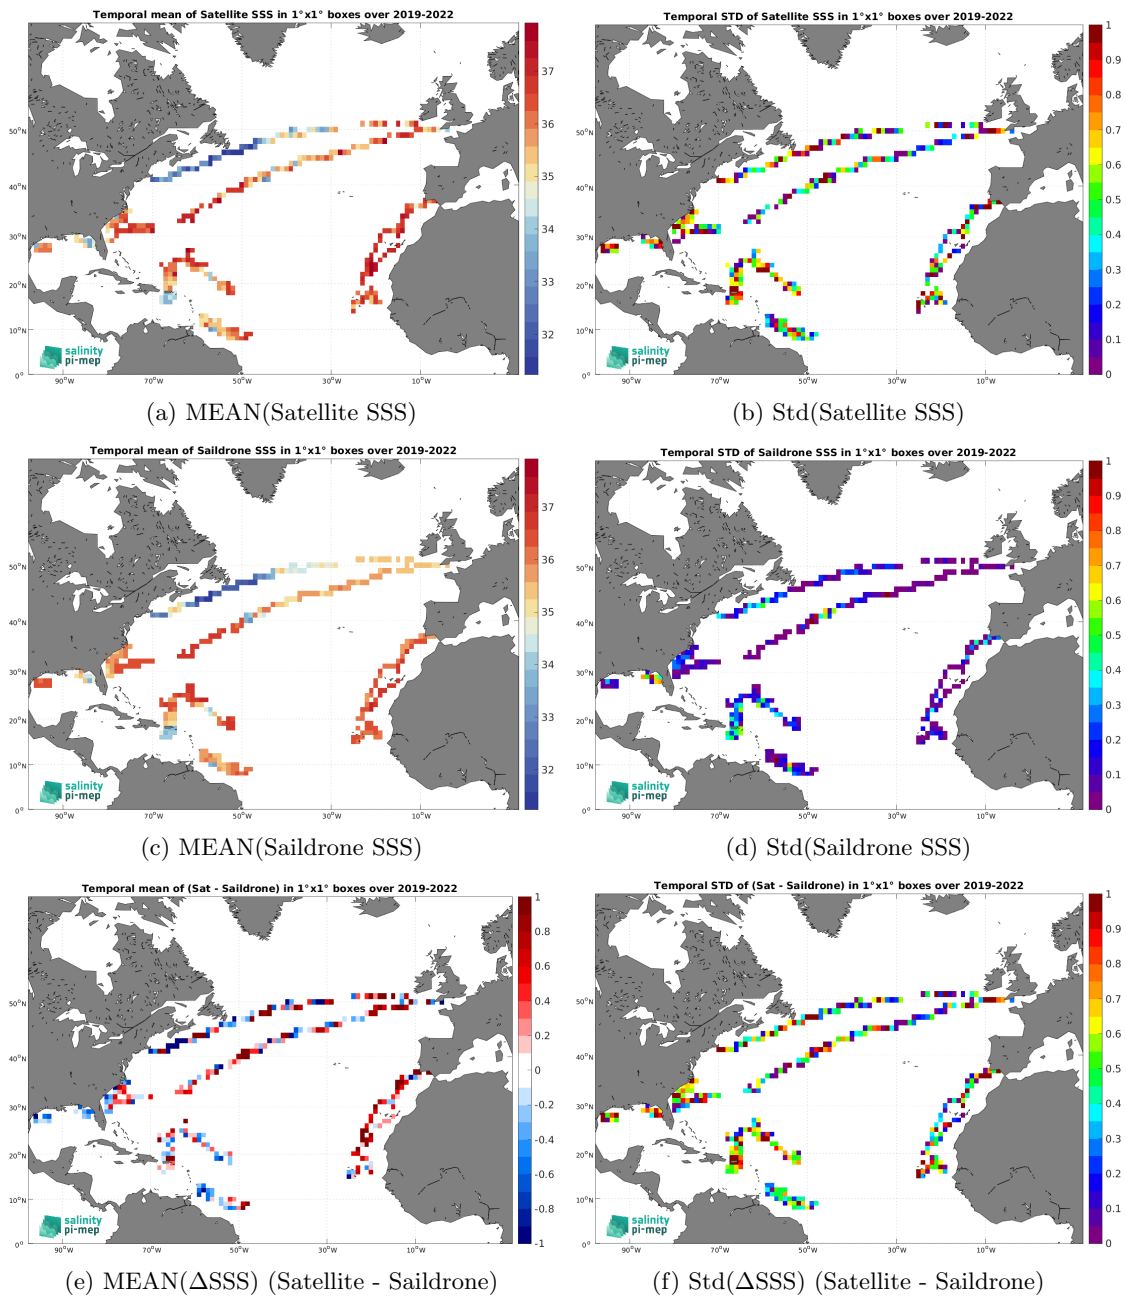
Temporal mean of Satellite SSS in 1°x1° boxes over 2019-2022

37
36
35
34
33
32

50°N
40°N
30°N
20°N
10°N
0°
90°W
70°W
50°W
30°W
10°W

salinity pi-mep

(a) MEAN(Satellite SSS)

Temporal STD of Satellite SSS in 1°x1° boxes over 2019-2022

1
0.9
0.8
0.7
0.6
0.5
0.4
0.3
0.2
0.1
0

50°N
40°N
30°N
20°N
10°N
0°
90°W
70°W
50°W
30°W
10°W

salinity pi-mep

(b) Std(Satellite SSS)

Temporal mean of Saildrone SSS in 1°x1° boxes over 2019-2022

37
36
35
34
33
32

50°N
40°N
30°N
20°N
10°N
0°
90°W
70°W
50°W
30°W
10°W

salinity pi-mep

(c) MEAN(Saildrone SSS)

Temporal STD of Saildrone SSS in 1°x1° boxes over 2019-2022

1
0.9
0.8
0.7
0.6
0.5
0.4
0.3
0.2
0.1
0

50°N
40°N
30°N
20°N
10°N
0°
90°W
70°W
50°W
30°W
10°W

salinity pi-mep

(d) Std(Saildrone SSS)

Temporal mean of (Sat - Saildrone) in 1°x1° boxes over 2019-2022

1
0.8
0.6
0.4
0.2
0
-0.2
-0.4
-0.6
-0.8
-1

50°N
40°N
30°N
20°N
10°N
0°
90°W
70°W
50°W
30°W
10°W

salinity pi-mep

(e) MEAN(ΔSSS) (Satellite - Saildrone)

Temporal STD of (Sat - Saildrone) in 1°x1° boxes over 2019-2022

1
0.9
0.8
0.7
0.6
0.5
0.4
0.3
0.2
0.1
0

50°N
40°N
30°N
20°N
10°N
0°
90°W
70°W
50°W
30°W
10°W

salinity pi-mep

(f) Std(ΔSSS) (Satellite - Saildrone)